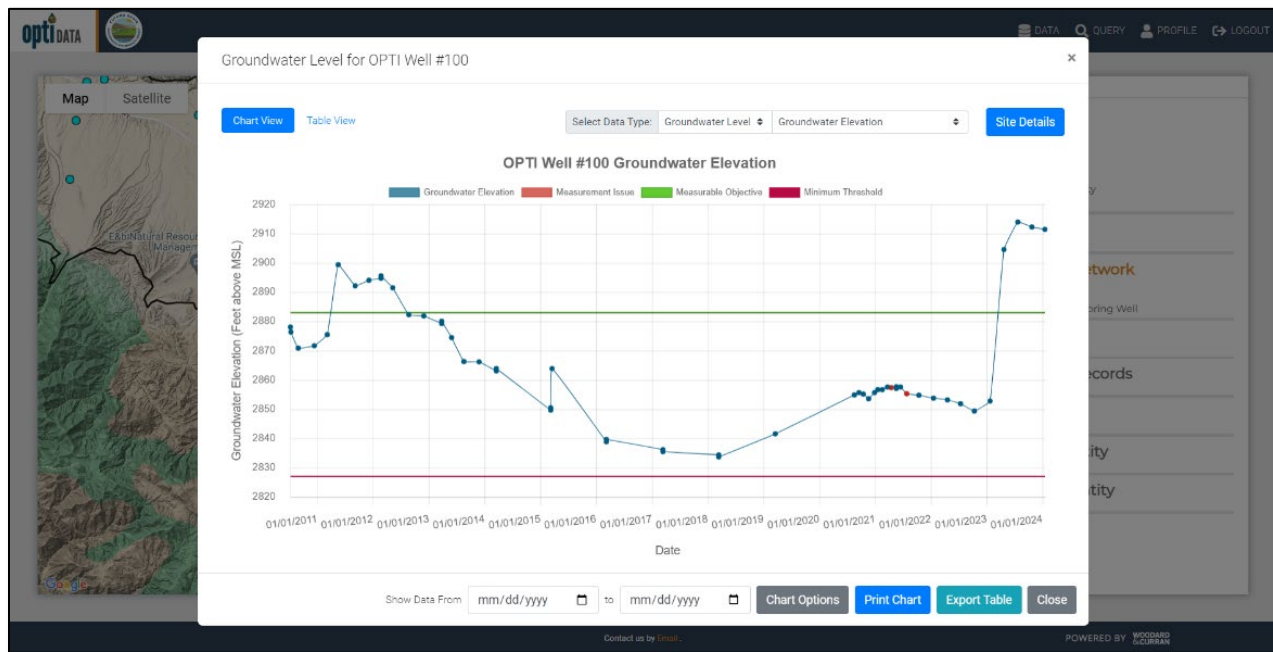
opti DATA

DATA QUERY PROFILE LOGOUT

Map Satellite

Groundwater Level for OPTI Well #100

×

Chart View Table View

Select Data Type: Groundwater Level Groundwater Elevation

Site Details

OPTI Well #100 Groundwater Elevation

Groundwater Elevation Measurement Issue Measurable Objective Minimum Threshold

2920
2910
2900
2890
2880
2870
2860
2850
2840
2830
2820

Groundwater Elevation (Feet above MSL)

01/01/2011 01/01/2012 01/01/2013 01/01/2014 01/01/2015 01/01/2016 01/01/2017 01/01/2018 01/01/2019 01/01/2020 01/01/2021 01/01/2022 01/01/2023 01/01/2024

Date

Show Data From mm/dd/yyyy to mm/dd/yyyy Chart Options Print Chart Export Table Close

etwork
oring Well
ecords
ity
tity

Contact us by Email.

POWERED BY WOODARD & CURRAN